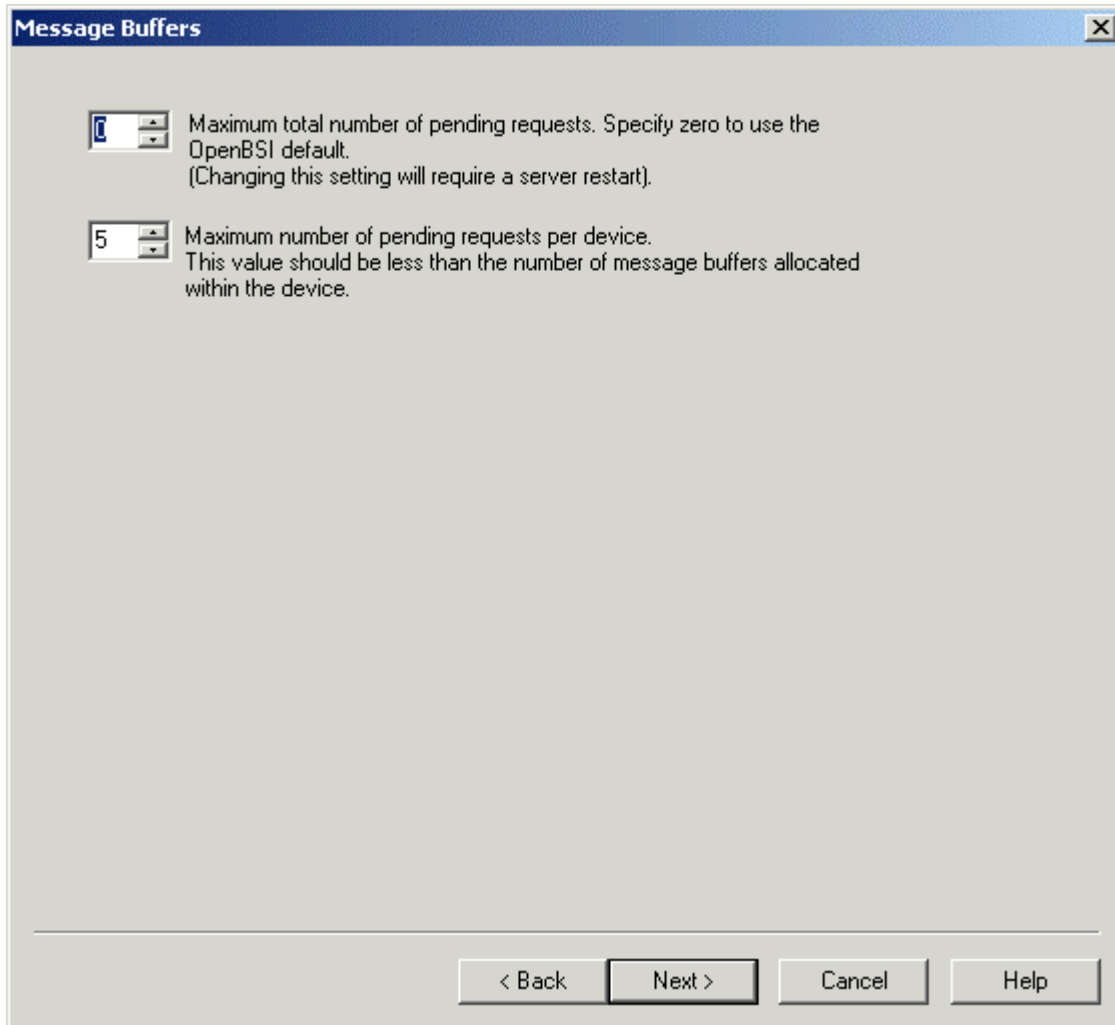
Message Buffers

0 Maximum total number of pending requests. Specify zero to use the OpenBSI default.
(Changing this setting will require a server restart).

5 Maximum number of pending requests per device.
This value should be less than the number of message buffers allocated within the device.

< Back
Next >
Cancel
Help